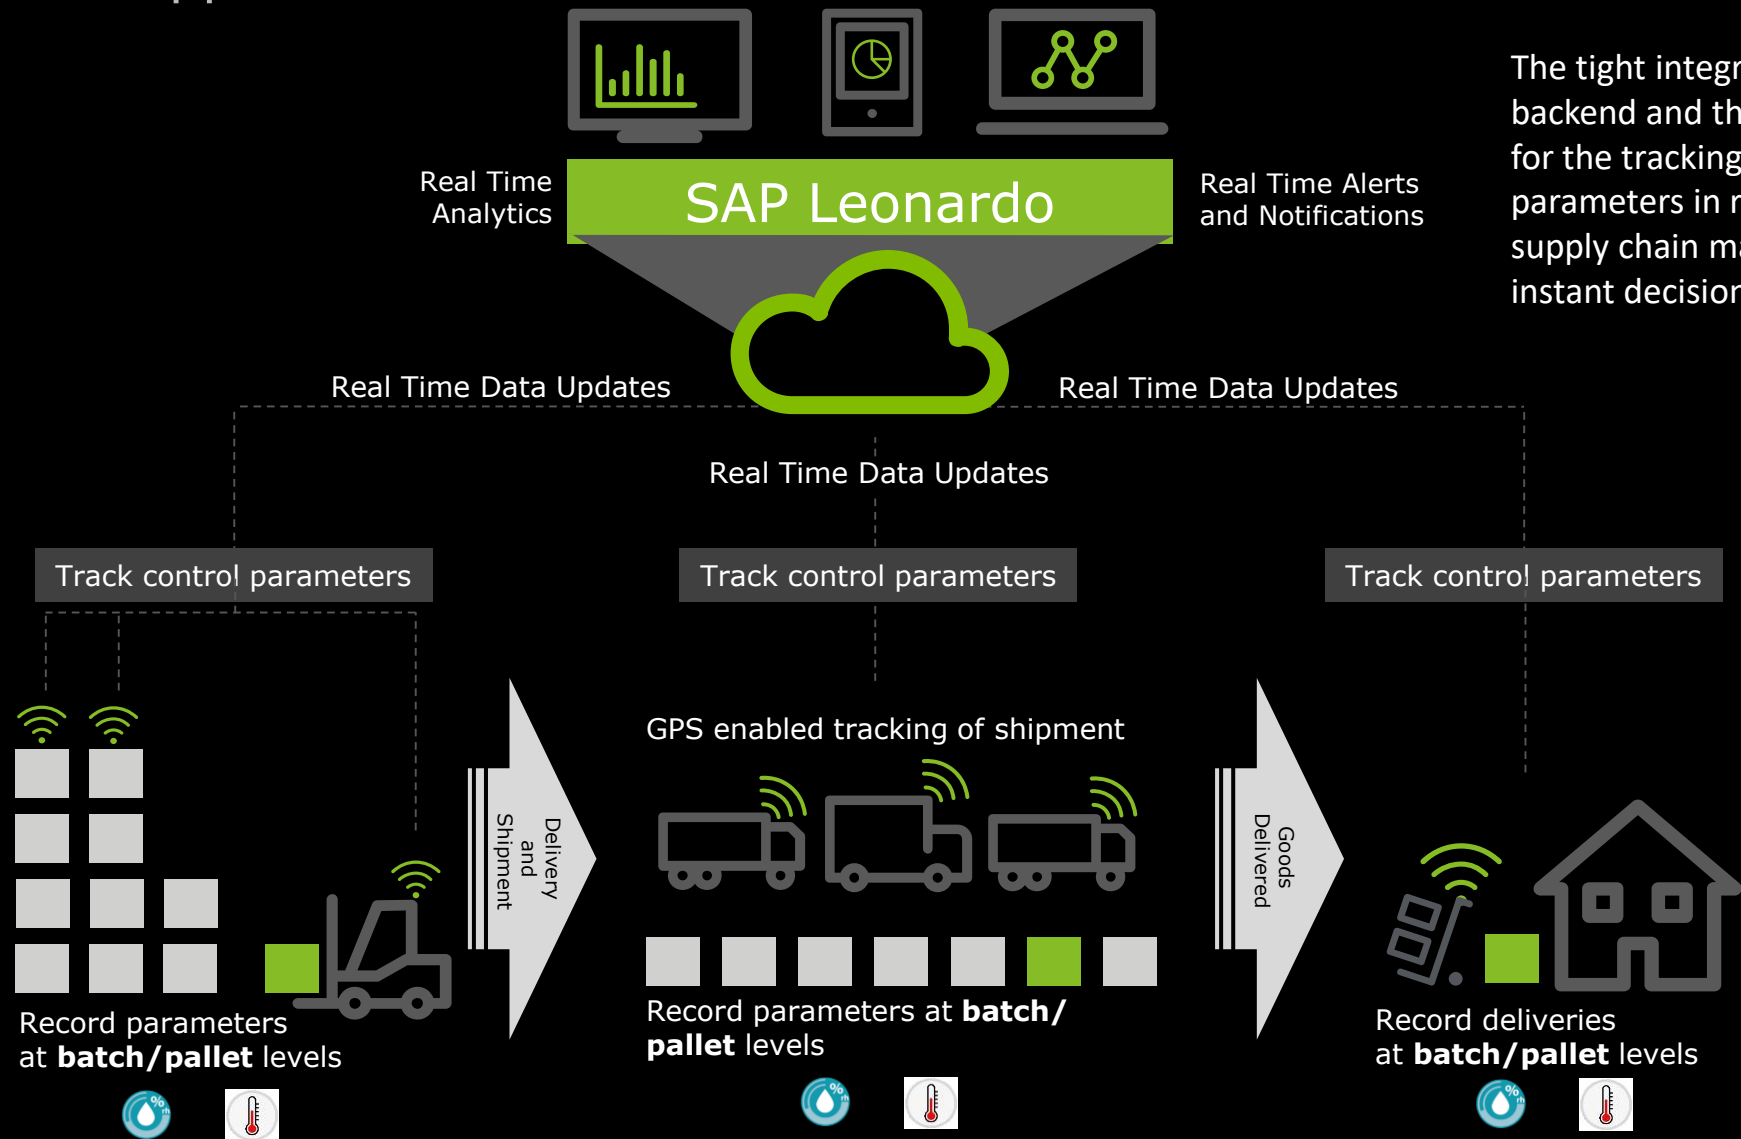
Real Time Analytics

SAP Leonardo

Real Time Alerts and Notifications

The tight integr
backend and th
for the tracking
parameters in r
supply chain ma
instant decision

Real Time Data Updates

Real Time Data Updates

Real Time Data Updates

Track control parameters

Track control parameters

Track control parameters

Delivery and Shipment

GPS enabled tracking of shipment

Goods Delivered

Record parameters at **batch/pallet** levels

Record parameters at **batch/ pallet** levels

Record deliveries at **batch/pallet** levels